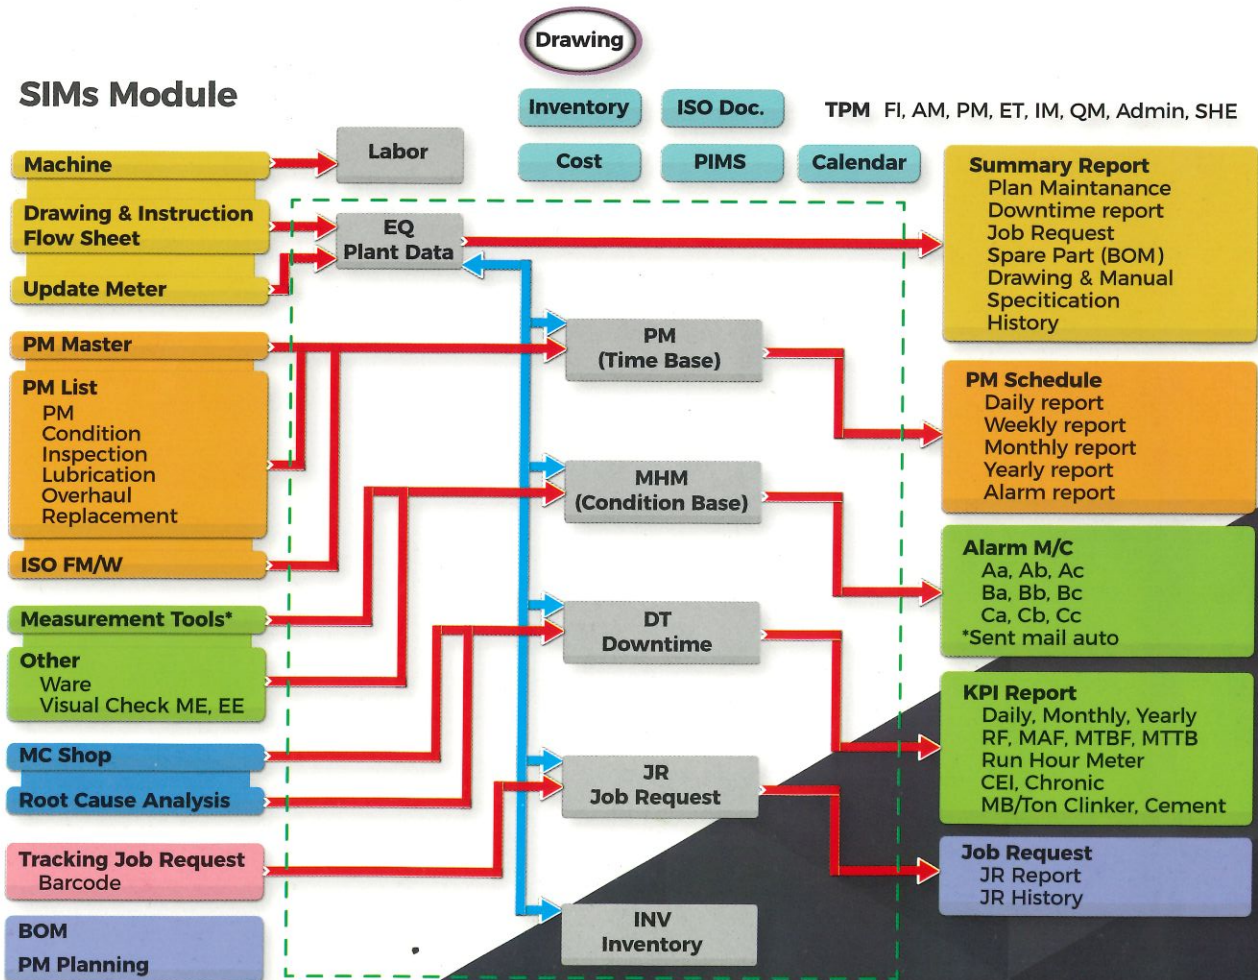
Drawing

SIMs Module

Inventory
ISO Doc.

TPM FI, AM, PM, ET, IM, QM, Admin, SHE

Cost
PIMS
Calendar

Machine

Labor

Drawing & Instruction
Flow Sheet

EQ
Plant Data

Update Meter

Summary Report
Plan Maintanance
Downtime report
Job Request
Spare Part (BOM)
Drawing & Manual
Specitication
History

PM Master

PM
(Time Base)

PM List
PM
Condition
Inspection
Lubrication
Overhaul
Replacement

PM Schedule
Daily report
Weekly report
Monthly report
Yearly report
Alarm report

MHM
(Condition Base)

ISO FM/W

Alarm M/C
Aa, Ab, Ac
Ba, Bb, Bc
Ca, Cb, Cc
*Sent mail auto

Measurement Tools*

DT
Downtime

Other
Ware
Visual Check ME, EE

KPI Report
Daily, Monthly, Yearly
RF, MAF, MTBF, MTTB
Run Hour Meter
CEI, Chronic
MB/Ton Clinker, Cement

MC Shop

JR
Job Request

Root Cause Analysis

Tracking Job Request
Barcode

Job Request
JR Report
JR History

BOM
PM Planning

INV
Inventory